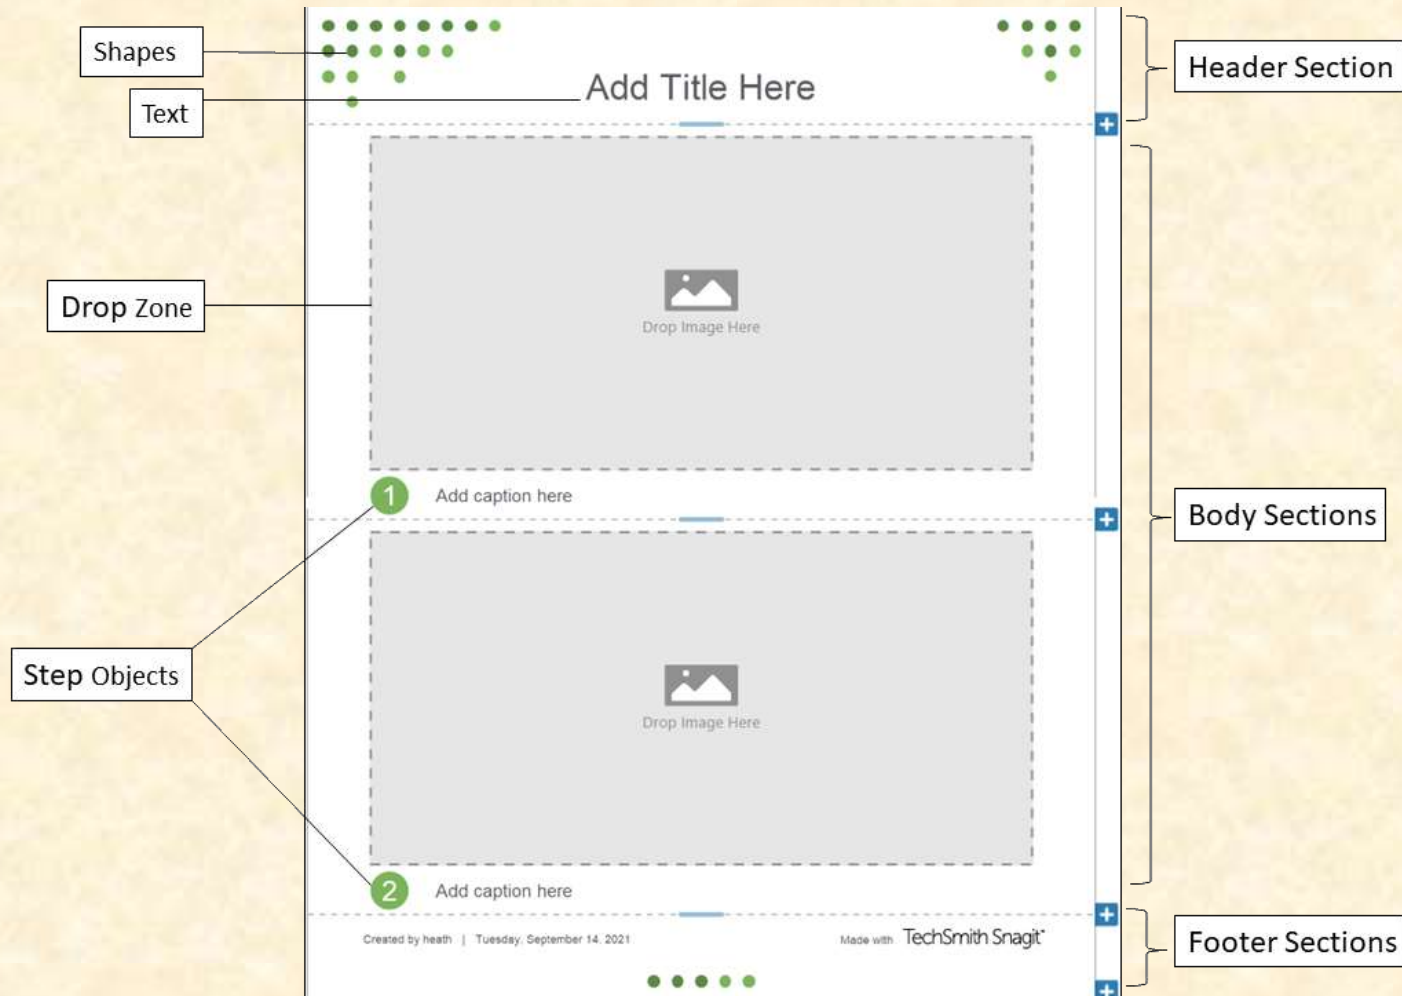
Shapes

Text

Add Title Here

Header Section

Drop Zone

Drop Image Here

1 Add caption here

Body Sections

Step Objects

Drop Image Here

2 Add caption here

Created by heath | Tuesday, September 14, 2021

Made with TechSmith Snagit

Footer Sections